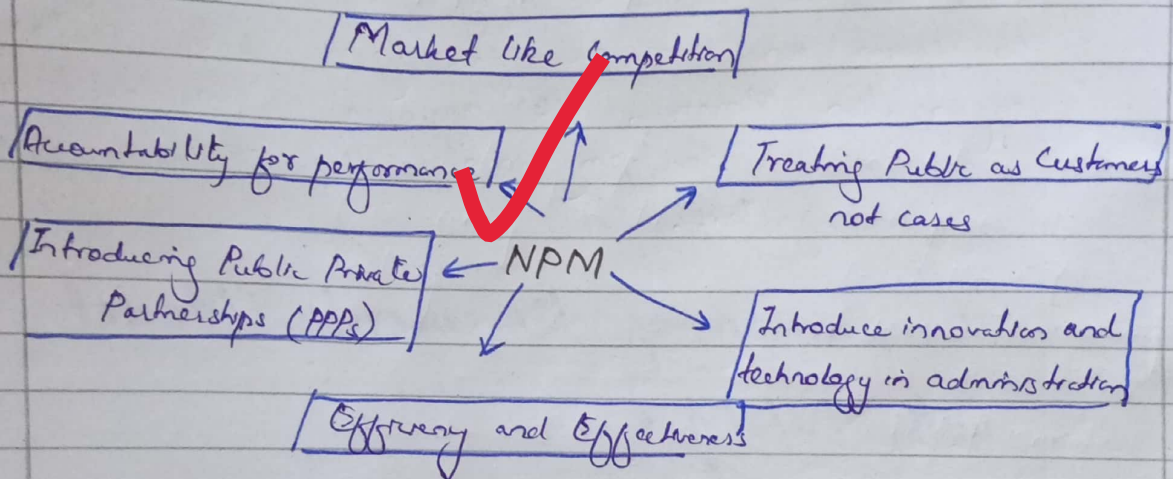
Market like Competition

Accountability for performance

Treating Public as Customers not cases

Introducing Public Private Partnerships (PPPs)

NPM

Introduce innovations and technology in administration

Efficiency and Effectiveness